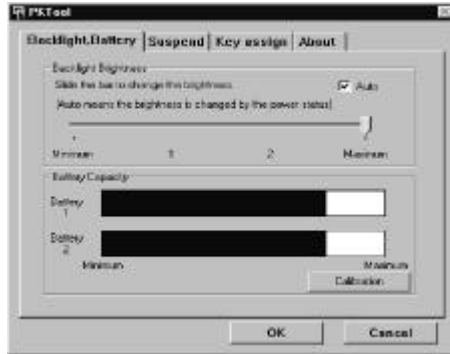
PKTool

Backlight,Battery | Suspend | Key assign | About

Backlight Brightness
Slide the bar to change the brightness.
Auto
(Auto means the brightness is changed by the power status)

Minimum 1 2 Maximum

Battery Capacity
Battery 1
Battery 2
Minimum Maximum
Calibration

OK Cancel